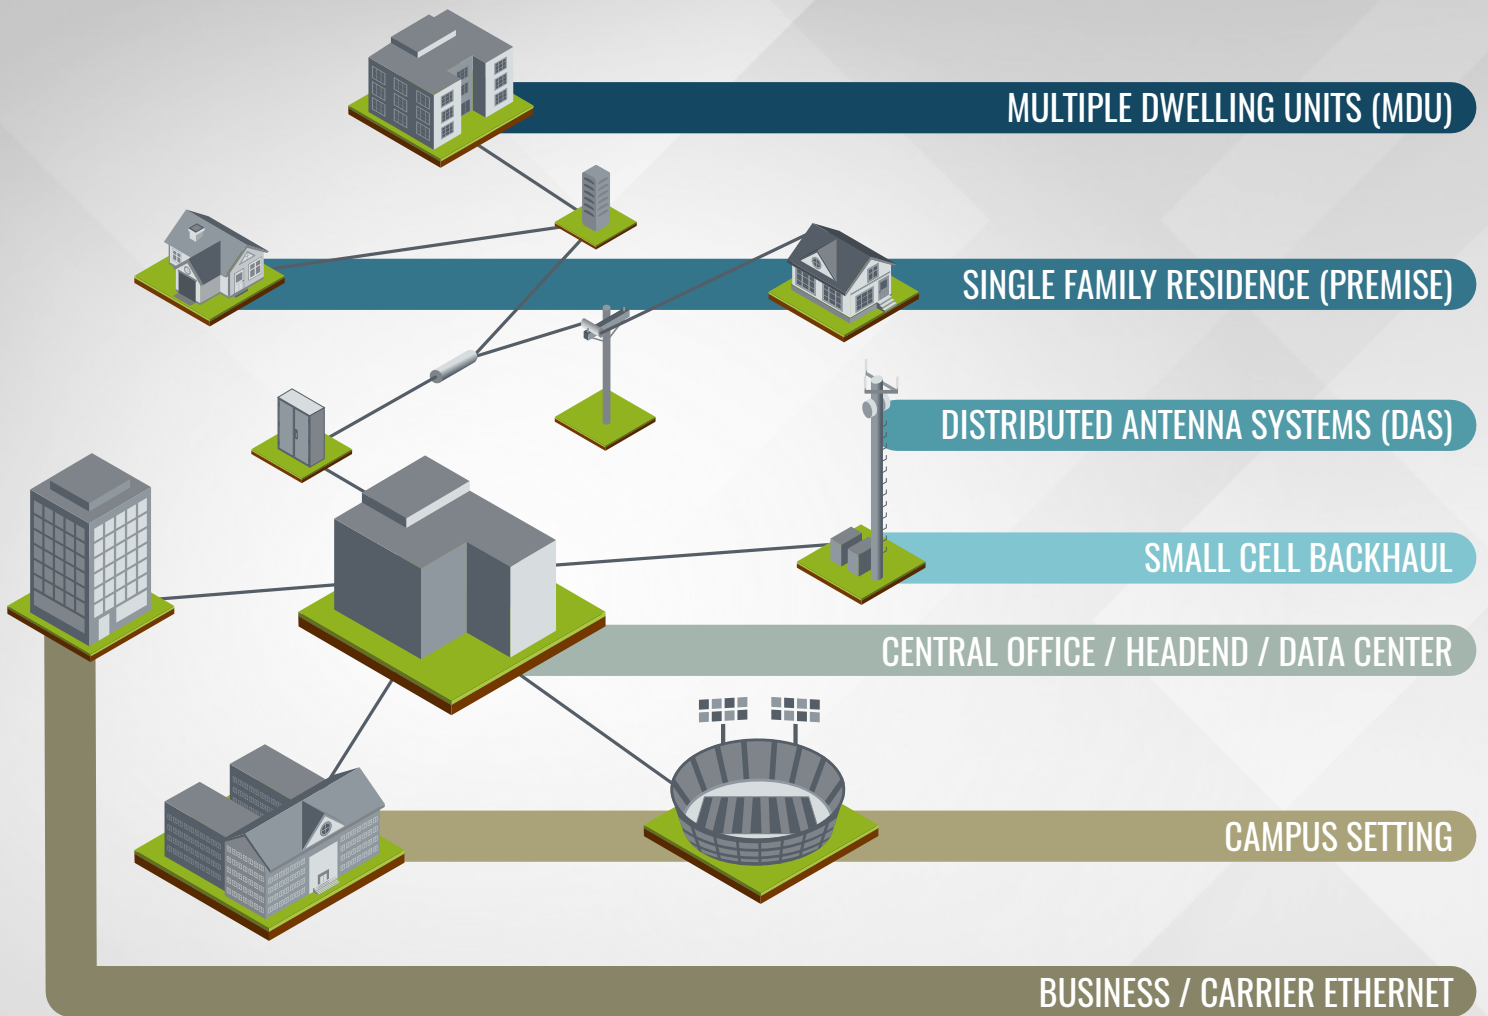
MULTIPLE DWELLING UNITS (MDU)

SINGLE FAMILY RESIDENCE (PREMISE)

DISTRIBUTED ANTENNA SYSTEMS (DAS)

SMALL CELL BACKHAUL

CENTRAL OFFICE / HEADEND / DATA CENTER

CAMPUS SETTING

BUSINESS / CARRIER ETHERNET